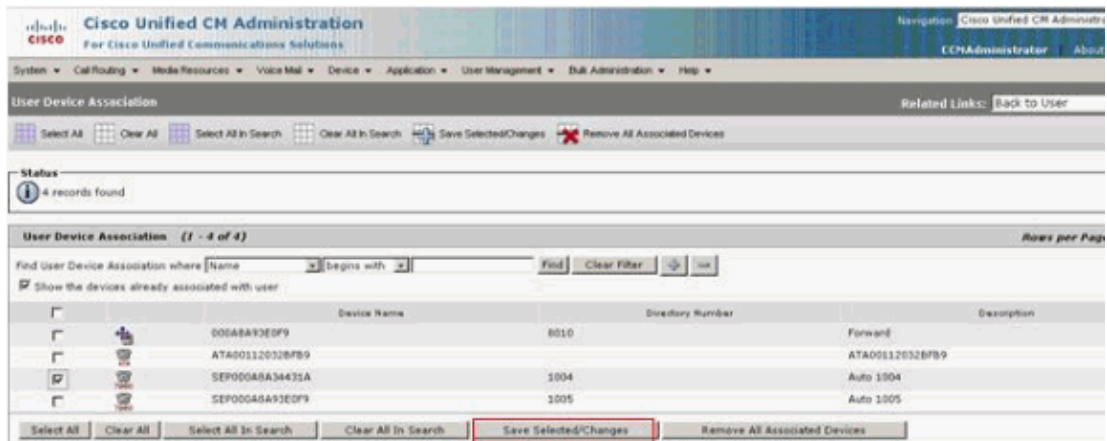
cisco Cisco Unified CM Administration
For Cisco Unified Communications Solutions

Navigation Cisco Unified CM Administra

CCMAdministrator About

System ▾ Call Routing ▾ Media Resources ▾ Voice Mail ▾ Device ▾ Application ▾ User Management ▾ Bulk Administration ▾ Help ▾

User Device Association

Related Links: Back to User

Select All Clear All Select All In Search Clear All In Search Save Selected/Changes Remove All Associated Devices

Status

4 records found

User Device Association (1 - 4 of 4)

Rows per Pag

Find User Device Association where Name begins with Find Clear Filter

Show the devices already associated with user

| | | Device Name | Directory Number | Description |
|---|---|---|---|---|
| | | 000A8A93E0F9 | 8010 | Forward |
| | | ATA00112032BFB9 | | ATA00112032BFB9 |
| ☑ | | SEP000A8A34431A | 1004 | Auto 1004 |
| | | SEP000A8A93E0F9 | 1005 | Auto 1005 |

Select All Clear All Select All In Search Clear All In Search Save Selected/Changes Remove All Associated Devices